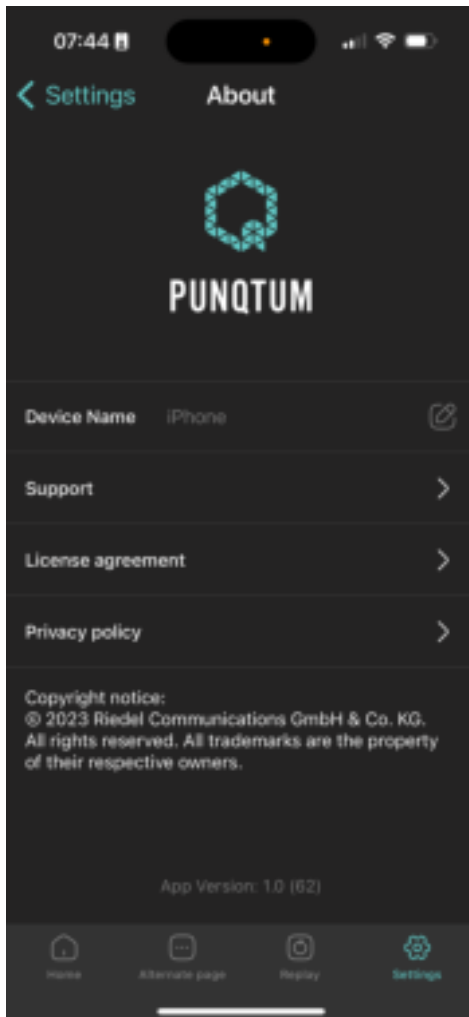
07:44

Settings About

PUNQTUM

Device Name iPhone

Support

License agreement

Privacy policy

Copyright notice:
© 2023 Riedel Communications GmbH & Co. KG. All rights reserved. All trademarks are the property of their respective owners.

App Version: 1.0 (62)

Home Alternate page Replay Settings